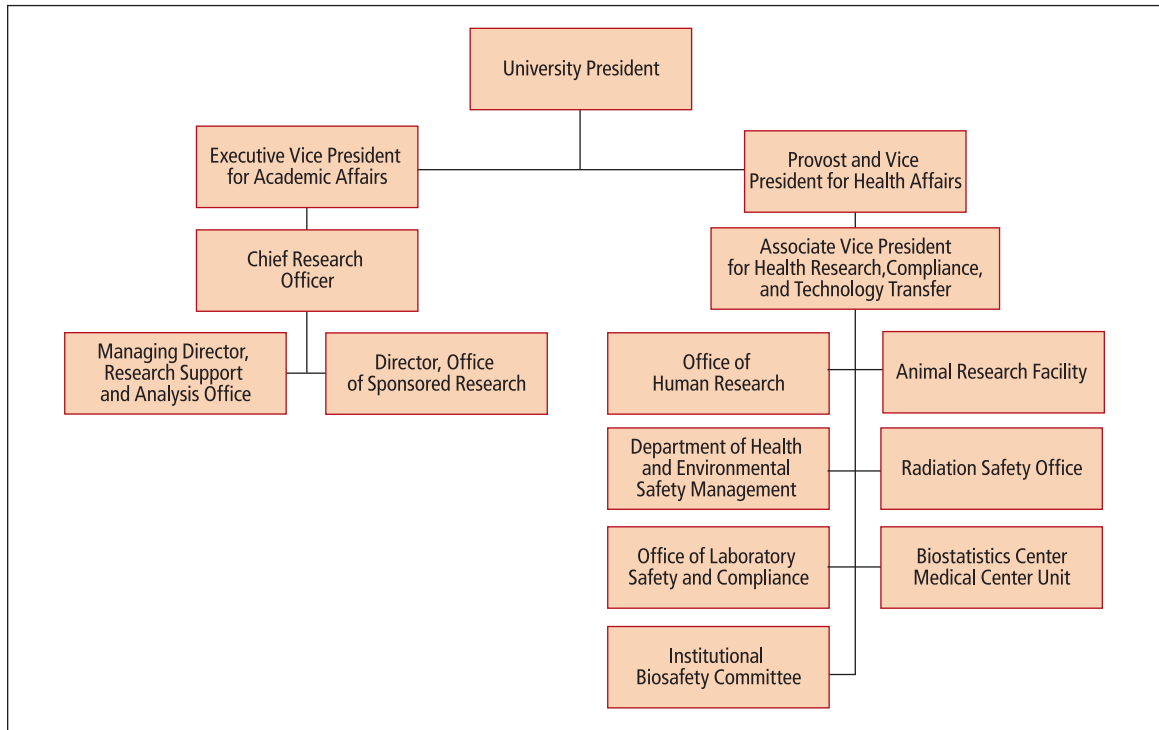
University President

Executive Vice President for Academic Affairs

Provost and Vice President for Health Affairs

Chief Research Officer

Associate Vice President for Health Research,Compliance, and Technology Transfer

Managing Director, Research Support and Analysis Office

Director, Office of Sponsored Research

Office of Human Research

Animal Research Facility

Department of Health and Environmental Safety Management

Radiation Safety Office

Office of Laboratory Safety and Compliance

Biostatistics Center Medical Center Unit

Institutional Biosafety Committee